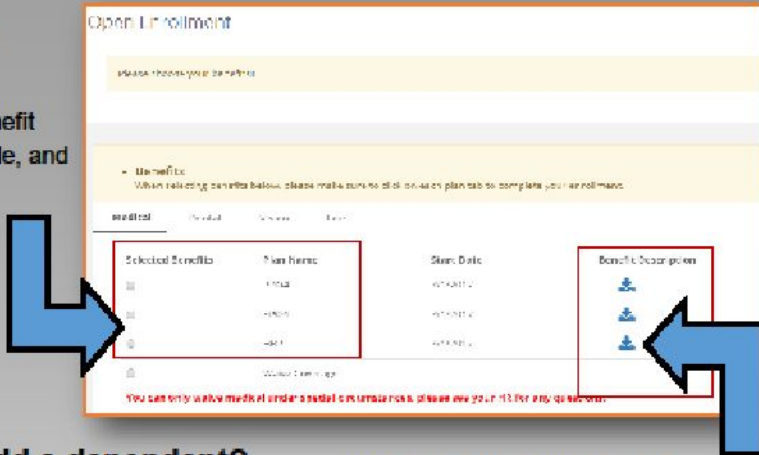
efit
e, and

Open Enrollment

Please review your benefits

Benefits
When selecting benefits below, please make sure to click on each plan tab to complete your enrollment.

Medical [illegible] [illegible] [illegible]

| Selected Benefits | Plan Name | Start Date | Benefit Description |
|---|---|---|---|
| | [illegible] | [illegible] | |
| | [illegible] | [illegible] | |
| | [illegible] | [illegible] | |
| | Waive Coverage | | |

You can only waive medical under special circumstances, please see your HR for any questions.

dd a dependent?